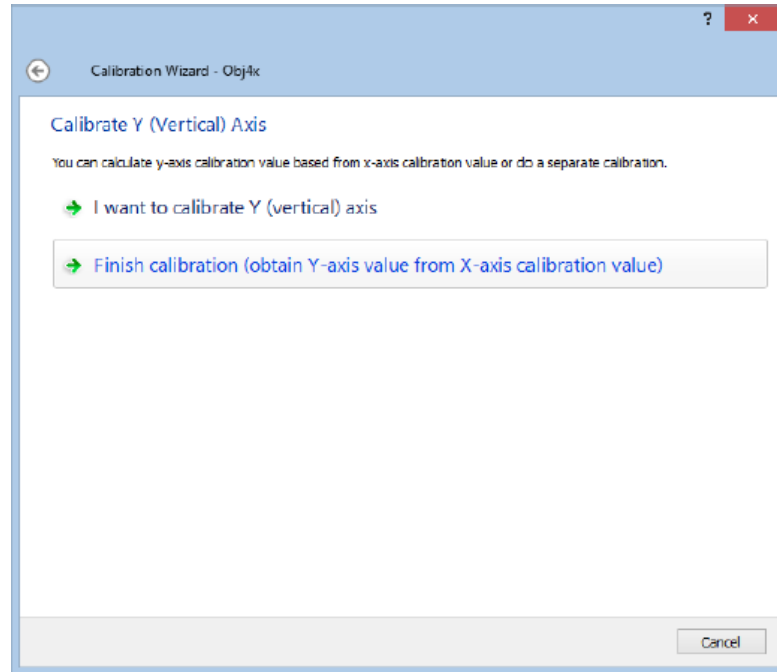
?
×

Calibration Wizard - Obj4x

Calibrate Y (Vertical) Axis

You can calculate y-axis calibration value based from x-axis calibration value or do a separate calibration.

I want to calibrate Y (vertical) axis

Finish calibration (obtain Y-axis value from X-axis calibration value)

Cancel